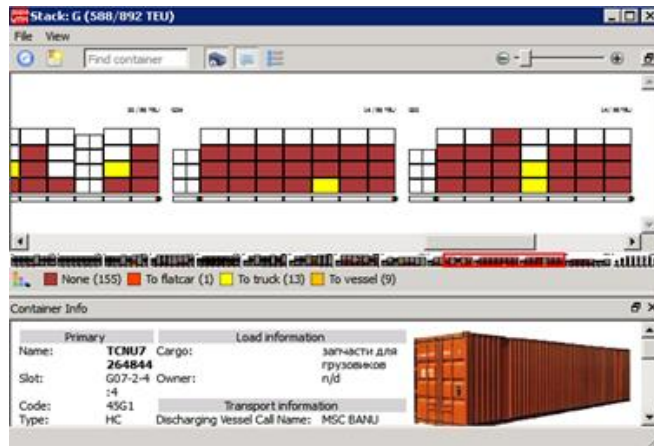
Stack: G (588/892 TEU)

File View

Find container

None (155) To flatcar (1) To truck (13) To vessel (9)

Container Info

| Primary | | Load information | |
|---|---|---|---|
| Name: | TCNU7264844 | Cargo: | запчасти для грузовиков |
| Slot: | G07-2-4:4 | Owner: | n/d |
| Code: | 45G1 | Transport information | |
| Type: | HC | Discharging Vessel Call Name: | MSC BANU |